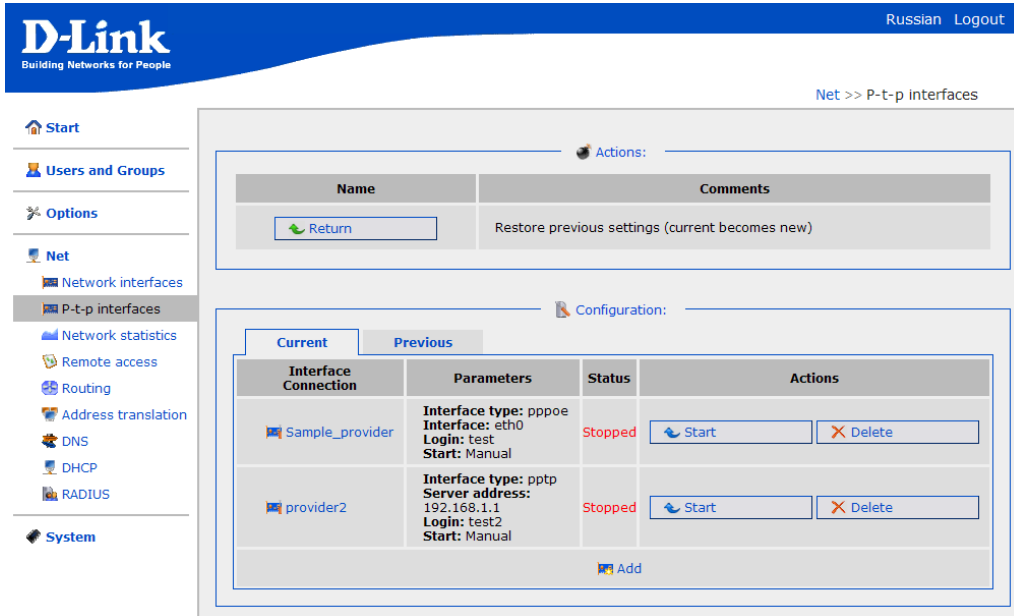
D-Link
Building Networks for People

Russian Logout

Net >> P-t-p interfaces

Start

Users and Groups

Options

Net
Network interfaces
P-t-p interfaces
Network statistics
Remote access
Routing
Address translation
DNS
DHCP
RADIUS

System

Actions:

| Name | Comments |
|---|---|
| Return | Restore previous settings (current becomes new) |

Configuration:

Current Previous

| Interface Connection | Parameters | Status | Actions |
|---|---|---|---|
| Sample_provider | **Interface type:** pppoe **Interface:** eth0 **Login:** test **Start:** Manual | Stopped | Start Delete |
| provider2 | **Interface type:** pptp **Server address:** 192.168.1.1 **Login:** test2 **Start:** Manual | Stopped | Start Delete |

Add